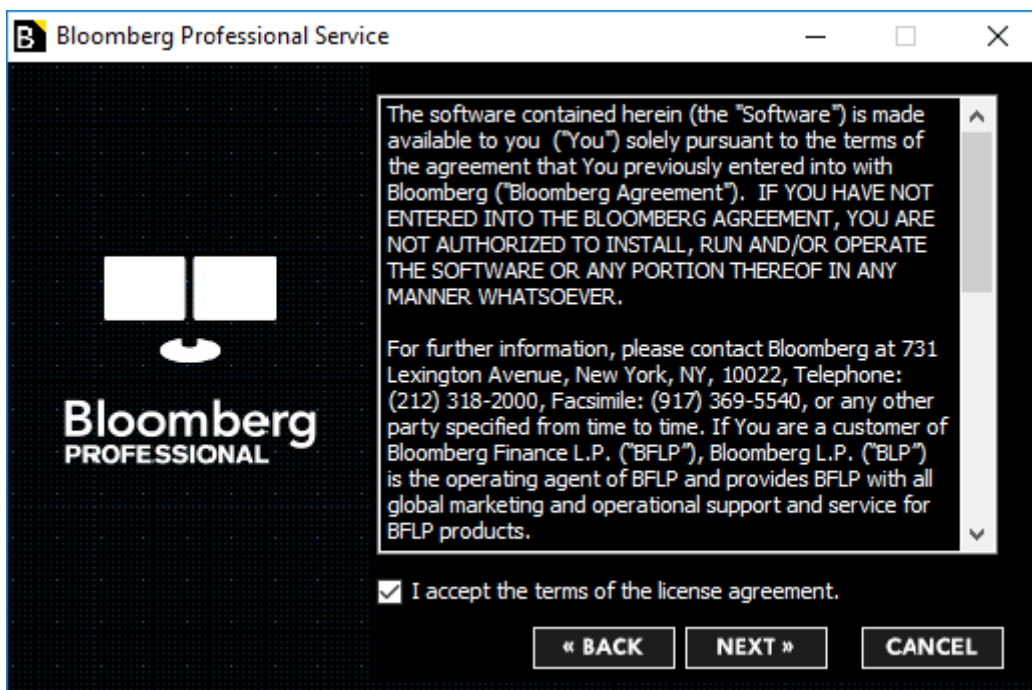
B Bloomberg Professional Service

Bloomberg
PROFESSIONAL

The software contained herein (the "Software") is made available to you ("You") solely pursuant to the terms of the agreement that You previously entered into with Bloomberg ("Bloomberg Agreement"). IF YOU HAVE NOT ENTERED INTO THE BLOOMBERG AGREEMENT, YOU ARE NOT AUTHORIZED TO INSTALL, RUN AND/OR OPERATE THE SOFTWARE OR ANY PORTION THEREOF IN ANY MANNER WHATSOEVER.

For further information, please contact Bloomberg at 731 Lexington Avenue, New York, NY, 10022, Telephone: (212) 318-2000, Facsimile: (917) 369-5540, or any other party specified from time to time. If You are a customer of Bloomberg Finance L.P. ("BFLP"), Bloomberg L.P. ("BLP") is the operating agent of BFLP and provides BFLP with all global marketing and operational support and service for BFLP products.

I accept the terms of the license agreement.

« BACK
NEXT »
CANCEL